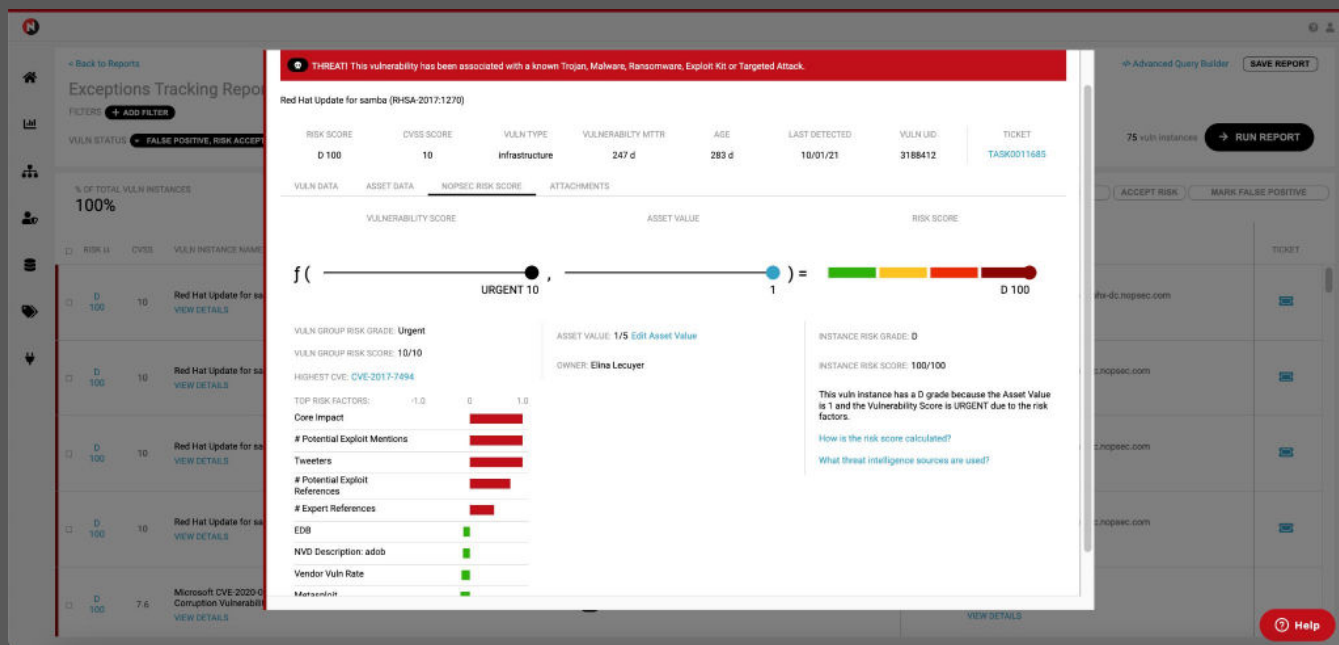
< Back to Reports

Exceptions Tracking Repor

FILTERS + ADD FILTER

VULN STATUS FALSE POSITIVE, RISK ACCEPT

% OF TOTAL VULN INSTANCES

100%

| RISK | CVSS | VULN INSTANCE NAME |
|---|---|---|
| D 100 | 10 | Red Hat Update for sa VIEW DETAILS |
| D 100 | 10 | Red Hat Update for sa VIEW DETAILS |
| D 100 | 10 | Red Hat Update for sa VIEW DETAILS |
| D 100 | 10 | Red Hat Update for sa VIEW DETAILS |
| D 100 | 7.6 | Microsoft CVE-2020-0 Corruption Vulnerabil VIEW DETAILS |

Advanced Query Builder SAVE REPORT

75 vuln instances RUN REPORT

ACCEPT RISK MARK FALSE POSITIVE

TICKET

ifs-dc.nopsec.com
c.nopsec.com
c.nopsec.com
c.nopsec.com

VIEW DETAILS

THREAT! This vulnerability has been associated with a known Trojan, Malware, Ransomware, Exploit Kit or Targeted Attack.

Red Hat Update for samba (RHSA-2017:1270)

| RISK SCORE | CVSS SCORE | VULN TYPE | VULNERABILTY MTTR | AGE | LAST DETECTED | VULN UID | TICKET |
|---|---|---|---|---|---|---|---|
| D 100 | 10 | infrastructure | 247 d | 283 d | 10/01/21 | 3188412 | TASK0011685 |

VULN DATA ASSET DATA NOPSEC RISK SCORE ATTACHMENTS

VULNERABILITY SCORE ASSET VALUE RISK SCORE

f ( URGENT 10 , 1 ) = D 100

VULN GROUP RISK GRADE: Urgent

VULN GROUP RISK SCORE: 10/10

HIGHEST CVE: CVE-2017-7494

TOP RISK FACTORS: -1.0 0 1.0

Core Impact
# Potential Exploit Mentions
Tweeters
# Potential Exploit References
# Expert References
EDB
NVD Description: adob
Vendor Vuln Rate
Metasploit

ASSET VALUE: 1/5 Edit Asset Value

OWNER: Elina Lecuyer

INSTANCE RISK GRADE: D

INSTANCE RISK SCORE: 100/100

This vuln instance has a D grade because the Asset Value is 1 and the Vulnerability Score is URGENT due to the risk factors.

How is the risk score calculated?

What threat intelligence sources are used?

Help